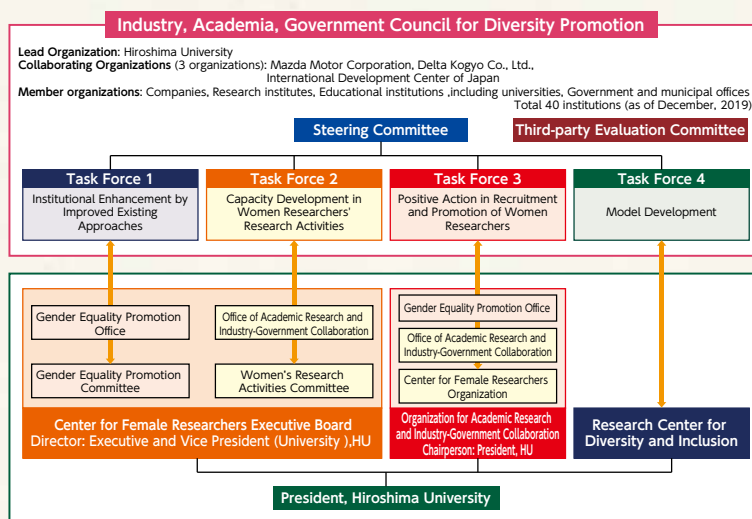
Industry, Academia, Government Council for Diversity Promotion

**Lead Organization**: Hiroshima University
**Collaborating Organizations** (3 organizations): Mazda Motor Corporation, Delta Kogyo Co., Ltd., International Development Center of Japan
**Member organizations**: Companies, Research institutes, Educational institutions ,including universities, Government and municipal offices
Total 40 institutions (as of December, 2019)

Steering Committee

Third-party Evaluation Committee

Task Force 1
Institutional Enhancement by Improved Existing Approaches

Task Force 2
Capacity Development in Women Researchers' Research Activities

Task Force 3
Positive Action in Recruitment and Promotion of Women Researchers

Task Force 4
Model Development

Gender Equality Promotion Office

Office of Academic Research and Industry-Government Collaboration

Gender Equality Promotion Committee

Women's Research Activities Committee

Center for Female Researchers Executive Board
Director: Executive and Vice President (University ),HU

Gender Equality Promotion Office

Office of Academic Research and Industry-Government Collaboration

Center for Female Researchers Organization

Organization for Academic Research and Industry-Government Collaboration
Chairperson: President, HU

Research Center for Diversity and Inclusion

President, Hiroshima University